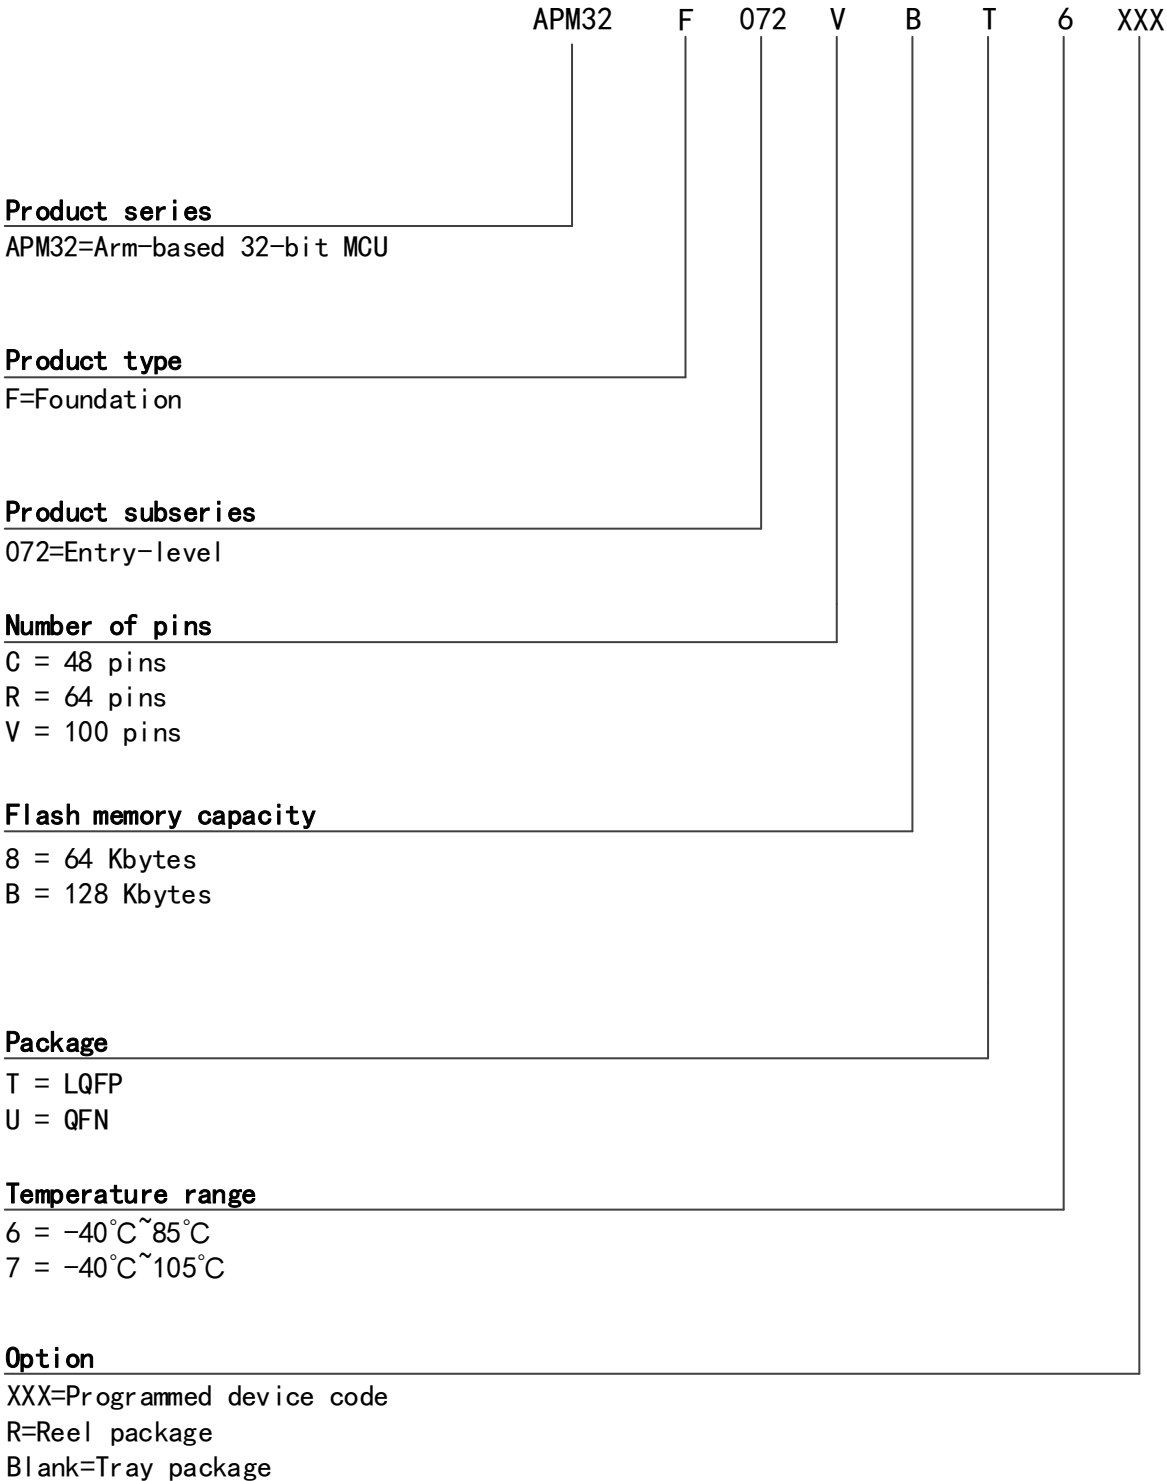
APM32 F 072 V B T 6 XXX

Product series
APM32=Arm-based 32-bit MCU

Product type
F=Foundation

Product subseries
072=Entry-level

Number of pins
C = 48 pins
R = 64 pins
V = 100 pins

Flash memory capacity
8 = 64 Kbytes
B = 128 Kbytes

Package
T = LQFP
U = QFN

Temperature range
6 = -40℃~85℃
7 = -40℃~105℃

Option
XXX=Programmed device code
R=Reel package
Blank=Tray package